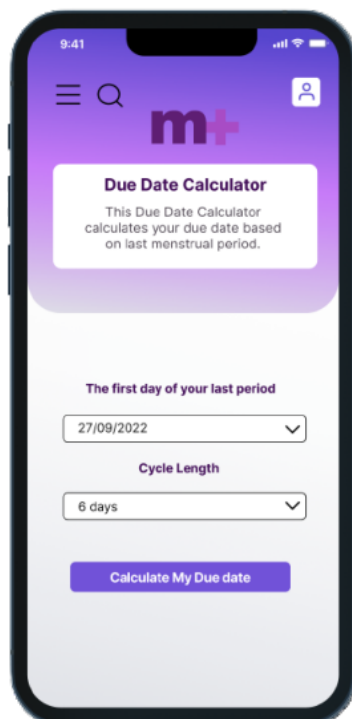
9:41

m+

Due Date Calculator

This Due Date Calculator calculates your due date based on last menstrual period.

The first day of your last period

27/09/2022

Cycle Length

6 days

Calculate My Due date